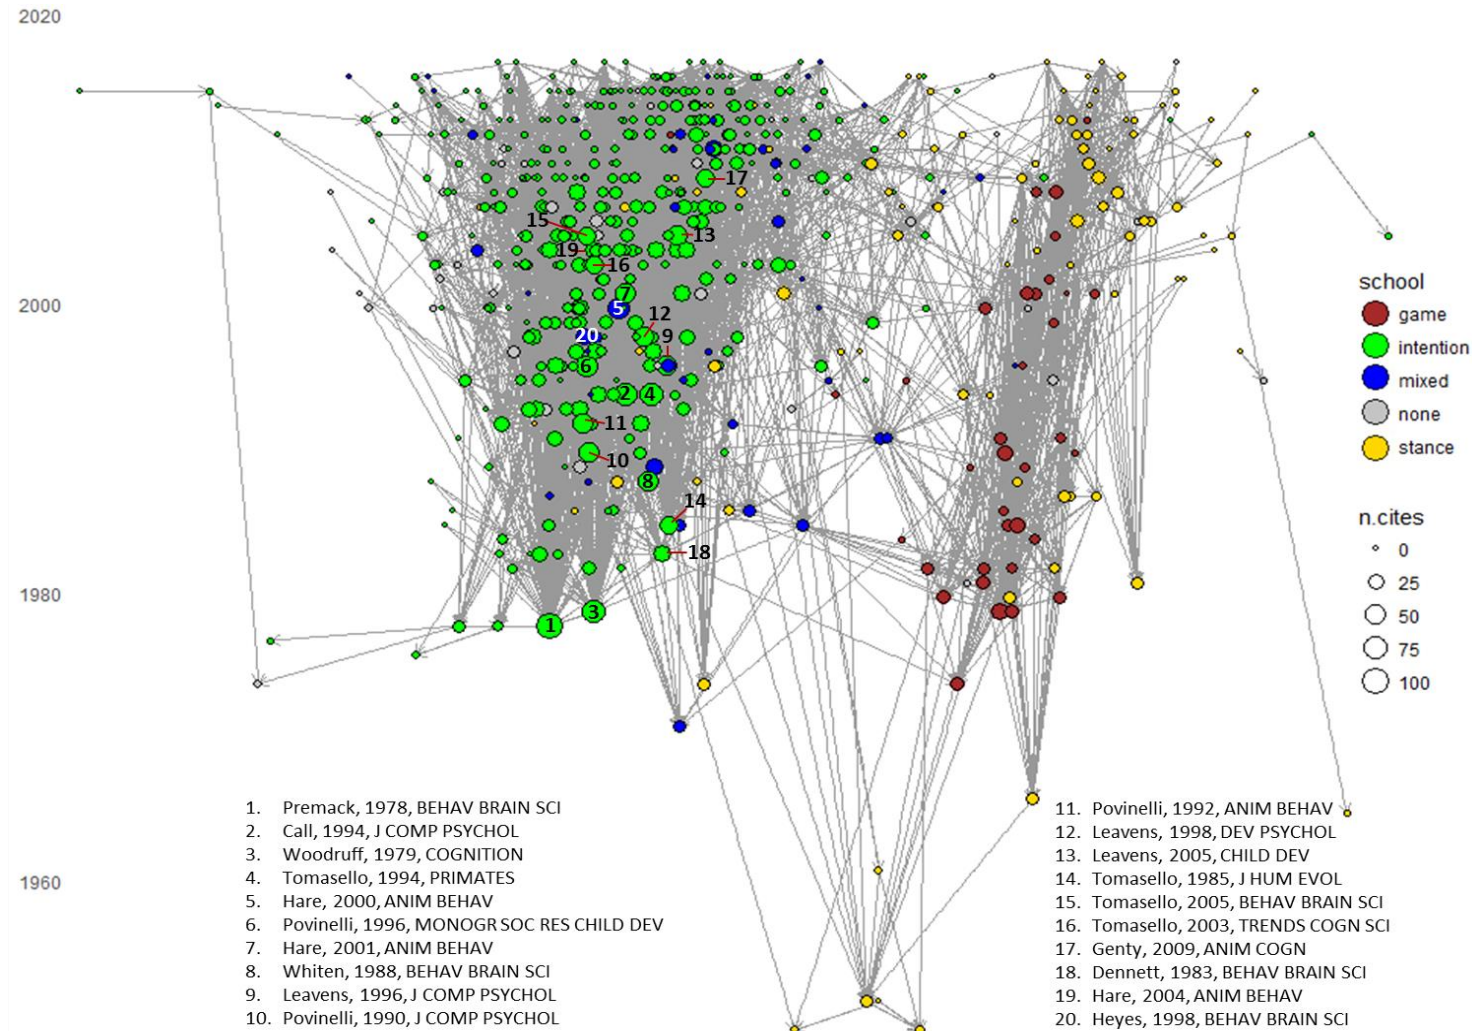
2020

2000

1980

1960

17
15
13
19
16
7
5
12
20
9
6
2
4
11
10
8
14
18
1
3

school
game
intention
mixed
none
stance

n.cites
0
25
50
75
100

1. Premack, 1978, BEHAV BRAIN SCI
2. Call, 1994, J COMP PSYCHOL
3. Woodruff, 1979, COGNITION
4. Tomasello, 1994, PRIMATES
5. Hare, 2000, ANIM BEHAV
6. Povinelli, 1996, MONOGR SOC RES CHILD DEV
7. Hare, 2001, ANIM BEHAV
8. Whiten, 1988, BEHAV BRAIN SCI
9. Leavens, 1996, J COMP PSYCHOL
10. Povinelli, 1990, J COMP PSYCHOL

11. Povinelli, 1992, ANIM BEHAV
12. Leavens, 1998, DEV PSYCHOL
13. Leavens, 2005, CHILD DEV
14. Tomasello, 1985, J HUM EVOL
15. Tomasello, 2005, BEHAV BRAIN SCI
16. Tomasello, 2003, TRENDS COGN SCI
17. Genty, 2009, ANIM COGN
18. Dennett, 1983, BEHAV BRAIN SCI
19. Hare, 2004, ANIM BEHAV
20. Heyes, 1998, BEHAV BRAIN SCI